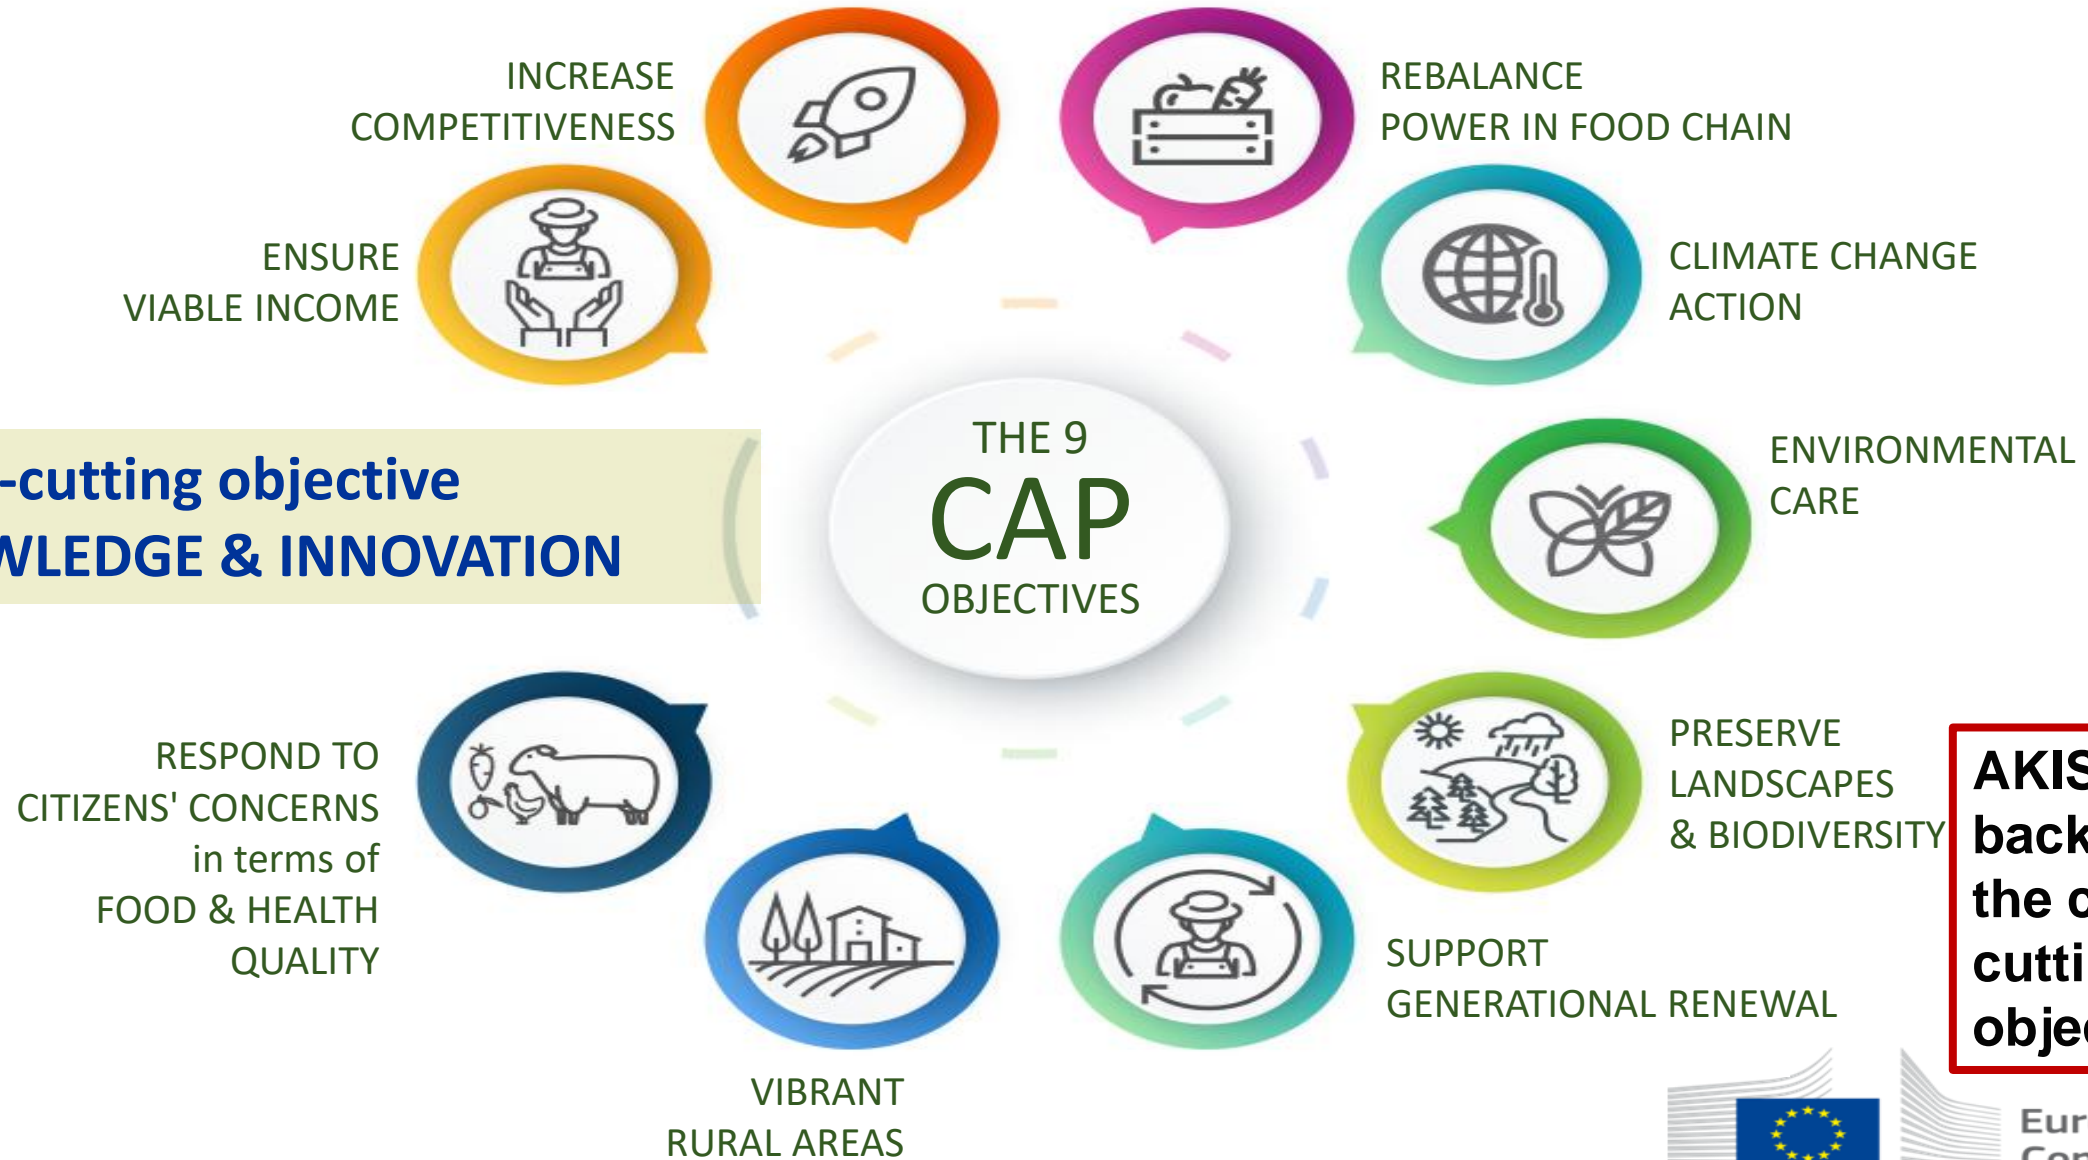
INCREASE COMPETITIVENESS

REBALANCE POWER IN FOOD CHAIN

ENSURE VIABLE INCOME

CLIMATE CHANGE ACTION

-cutting objective
WLEDGE & INNOVATION

THE 9
CAP
OBJECTIVES

ENVIRONMENTAL CARE

RESPOND TO CITIZENS' CONCERNS in terms of FOOD & HEALTH QUALITY

PRESERVE LANDSCAPES & BIODIVERSITY

AKIS back the c cutti objec

SUPPORT GENERATIONAL RENEWAL

VIBRANT RURAL AREAS

Eur Com